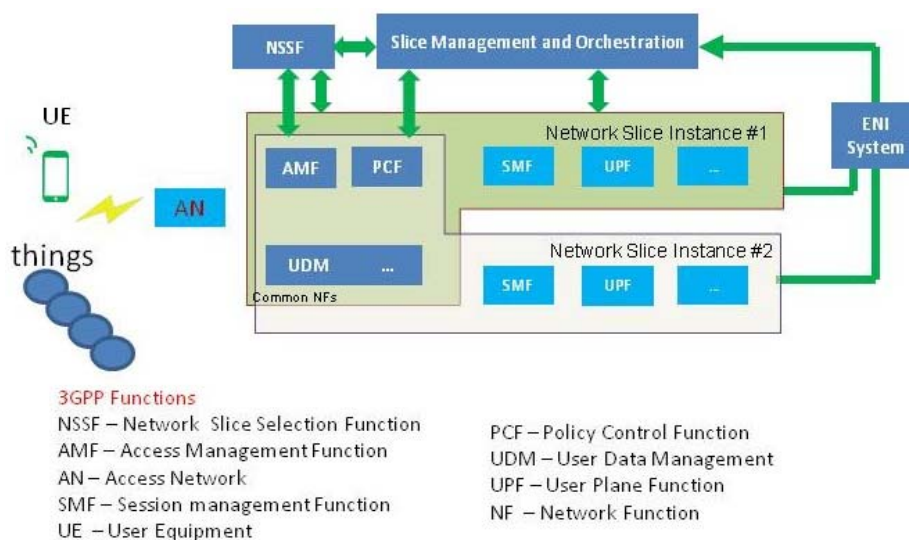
NSSF

Slice Management and Orchestration

UE

ENI System

Network Slice Instance #1

AMF

PCF

SMF

UPF

...

AN

things

Network Slice Instance #2

UDM

...

SMF

UPF

...

Common NFs

3GPP Functions
NSSF – Network Slice Selection Function
AMF – Access Management Function
AN – Access Network
SMF – Session management Function
UE – User Equipment

PCF – Policy Control Function
UDM – User Data Management
UPF – User Plane Function
NF – Network Function